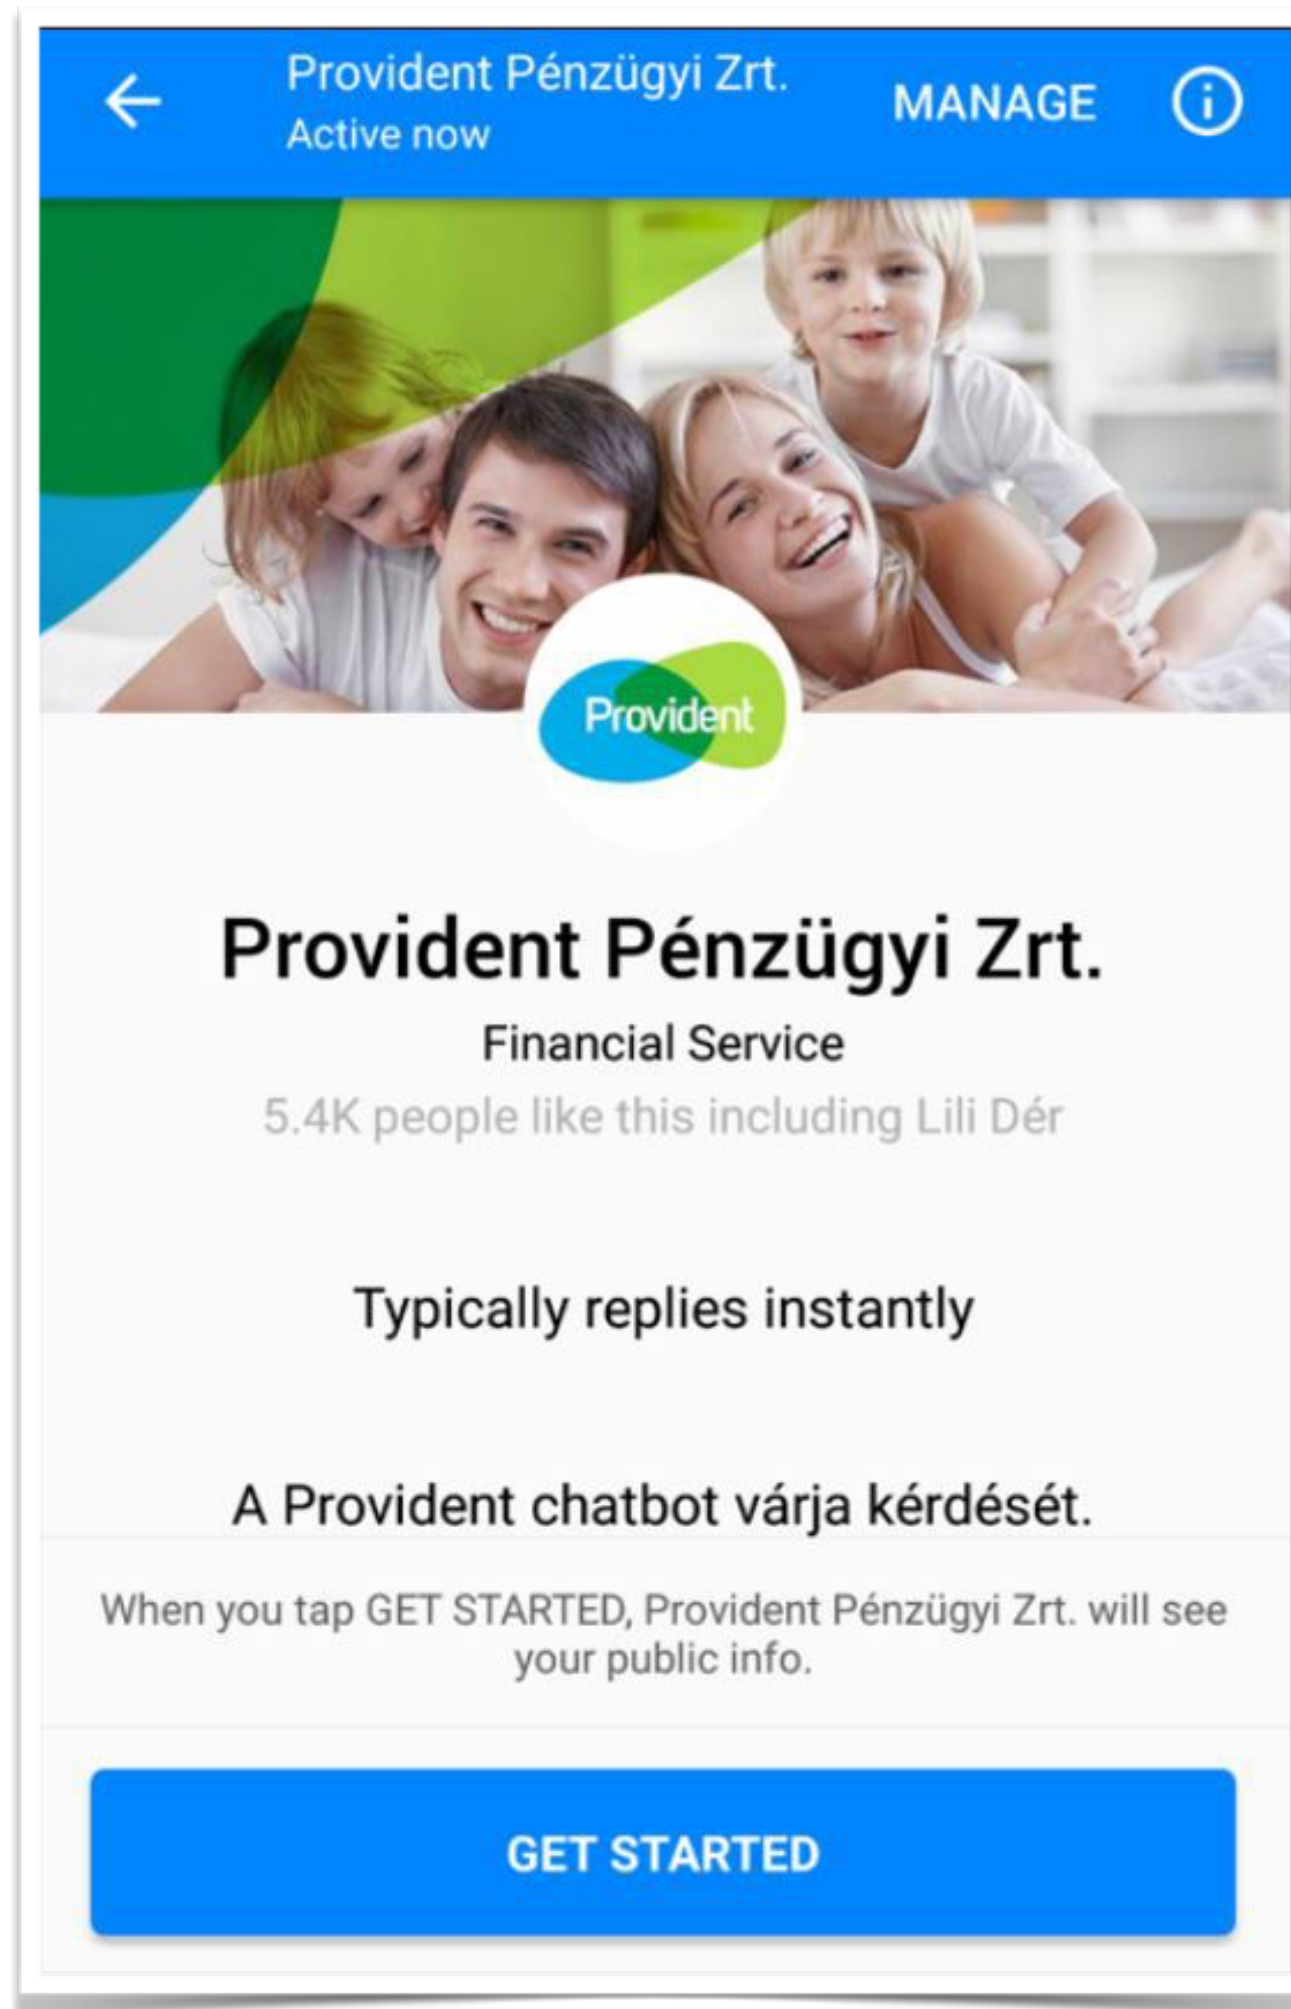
Provident Pénzügyi Zrt.
Active now
MANAGE

Provident

Provident Pénzügyi Zrt.
Financial Service
5.4K people like this including Lili Dér

Typically replies instantly

A Provident chatbot várja kérdését.

When you tap GET STARTED, Provident Pénzügyi Zrt. will see your public info.

GET STARTED